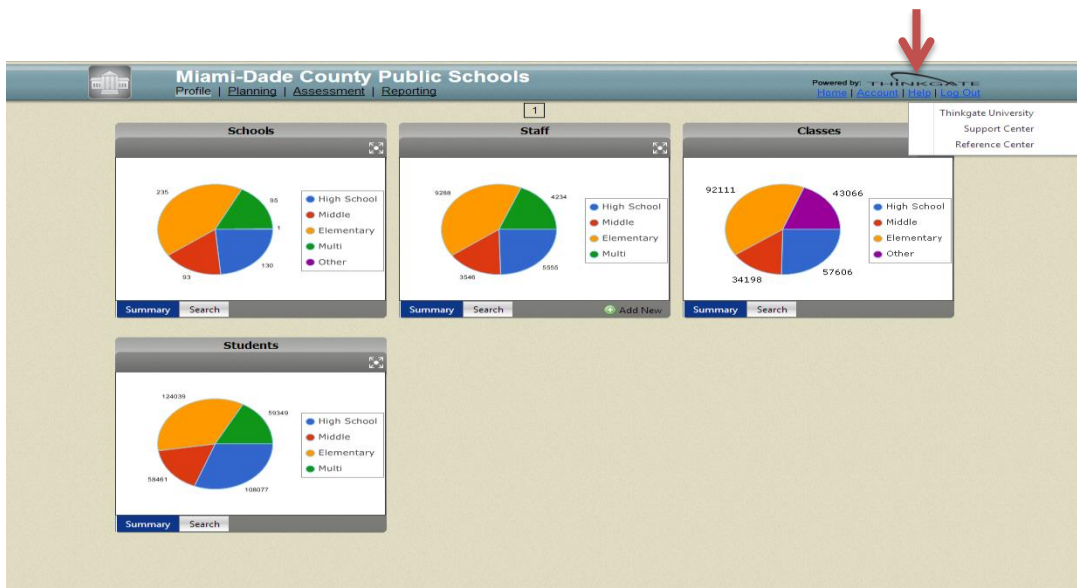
Miami-Dade County Public Schools
Profile | Planning | Assessment | Reporting

Powered by: THINKGATE
Home | Account | Help | Log Out

Thinkgate University
Support Center
Reference Center

1

Schools

235
35
1
130
93

High School
Middle
Elementary
Multi
Other

Summary Search

Staff

9288
4234
5555
3546

High School
Middle
Elementary
Multi

Summary Search Add New

Classes

92111
43066
57606
34198

High School
Middle
Elementary
Other

Summary Search

Students

124039
59349
108077
58461

High School
Middle
Elementary
Multi

Summary Search